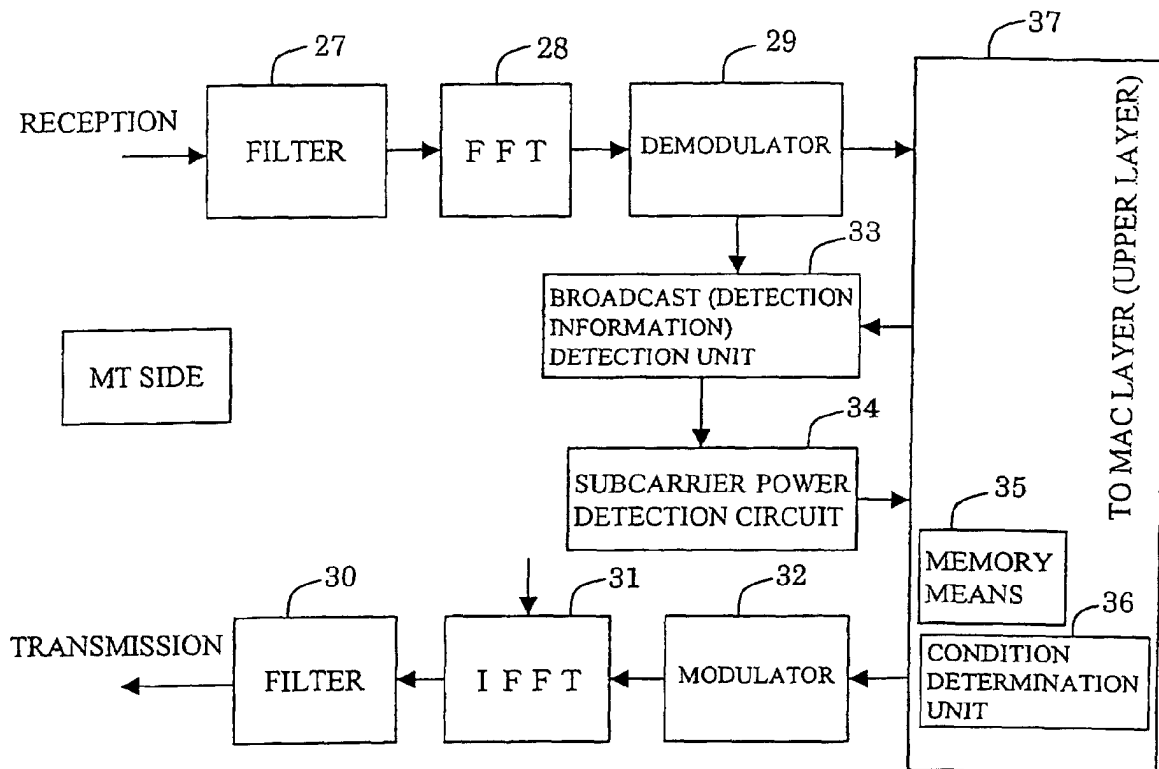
27
28
29
37
RECEPTION
FILTER
F F T
DEMODULATOR
33
BROADCAST (DETECTION INFORMATION) DETECTION UNIT
MT SIDE
34
SUBCARRIER POWER DETECTION CIRCUIT
35
MEMORY MEANS
36
CONDITION DETERMINATION UNIT
TO MAC LAYER (UPPER LAYER)
30
31
32
TRANSMISSION
FILTER
I F F T
MODULATOR